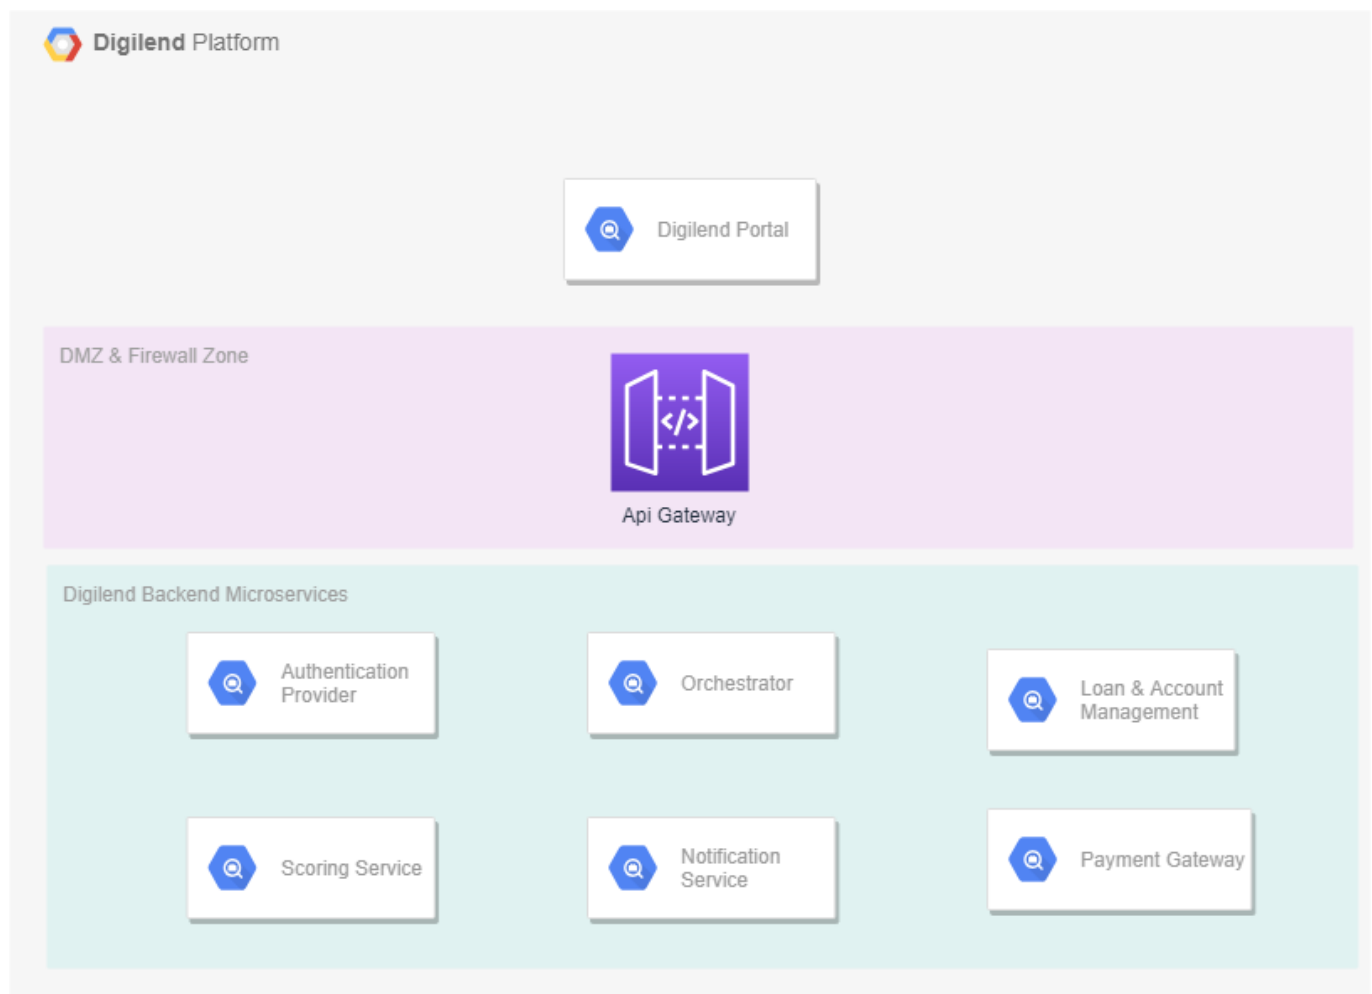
Digilend Platform

Digilend Portal

DMZ & Firewall Zone

Api Gateway

Digilend Backend Microservices

Authentication Provider

Orchestrator

Loan & Account Management

Scoring Service

Notification Service

Payment Gateway